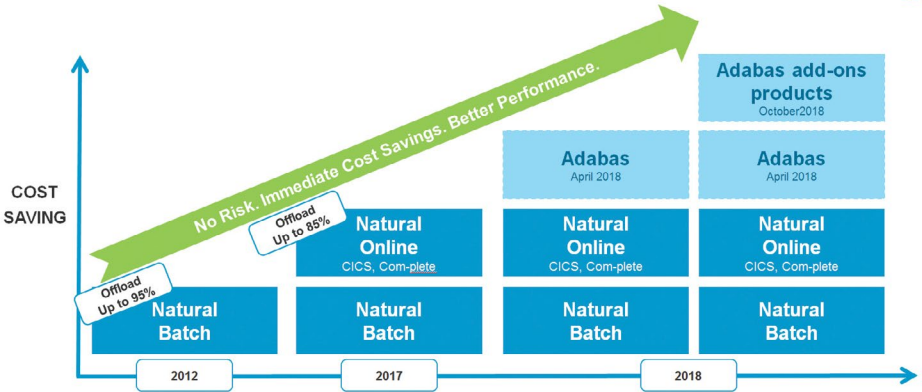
No Risk. Immediate Cost Savings. Better Performance.

COST SAVING

Offload Up to 95%

Natural Batch

2012

Offload Up to 85%

Natural Online
CICS, Com-plete

Natural Batch

2017

Adabas
April 2018

Natural Online
CICS, Com-plete

Natural Batch

Adabas add-ons products
October2018

Adabas
April 2018

Natural Online
CICS, Com-plete

Natural Batch

2018